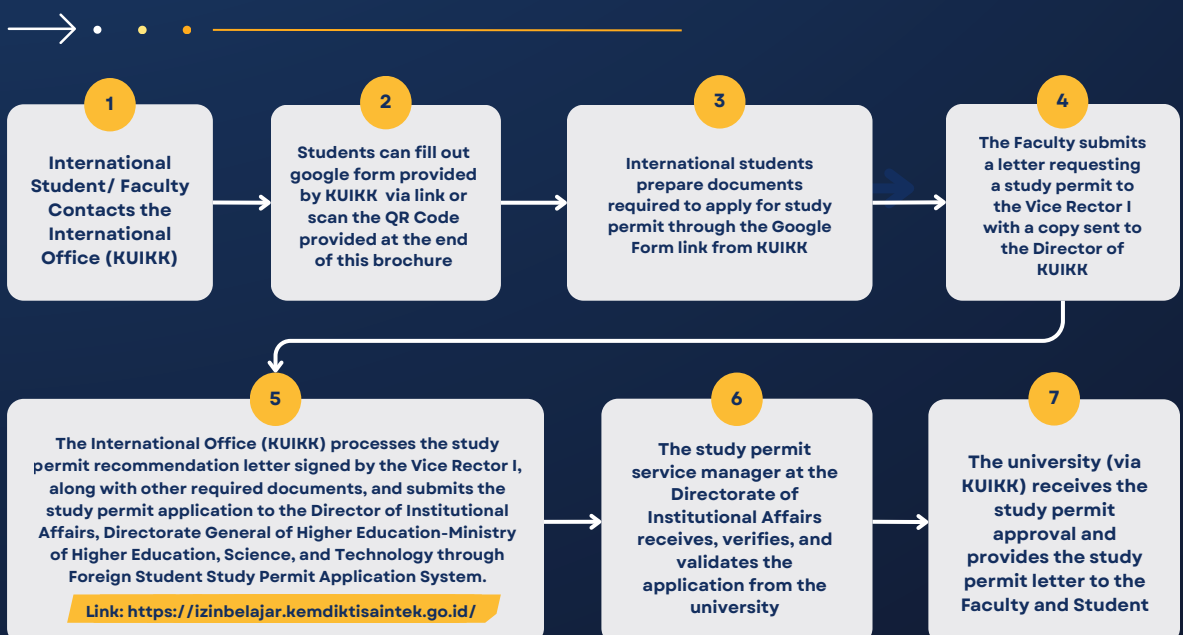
1

International Student/ Faculty Contacts the International Office (KUIKK)

2

Students can fill out google form provided by KUIKK via link or scan the QR Code provided at the end of this brochure

3

International students prepare documents required to apply for study permit through the Google Form link from KUIKK

4

The Faculty submits a letter requesting a study permit to the Vice Rector I with a copy sent to the Director of KUIKK

5

The International Office (KUIKK) processes the study permit recommendation letter signed by the Vice Rector I, along with other required documents, and submits the study permit application to the Director of Institutional Affairs, Directorate General of Higher Education-Ministry of Higher Education, Science, and Technology through Foreign Student Study Permit Application System.

Link: https://izinbelajar.kemdiktisaintek.go.id/

6

The study permit service manager at the Directorate of Institutional Affairs receives, verifies, and validates the application from the university

7

The university (via KUIKK) receives the study permit approval and provides the study permit letter to the Faculty and Student